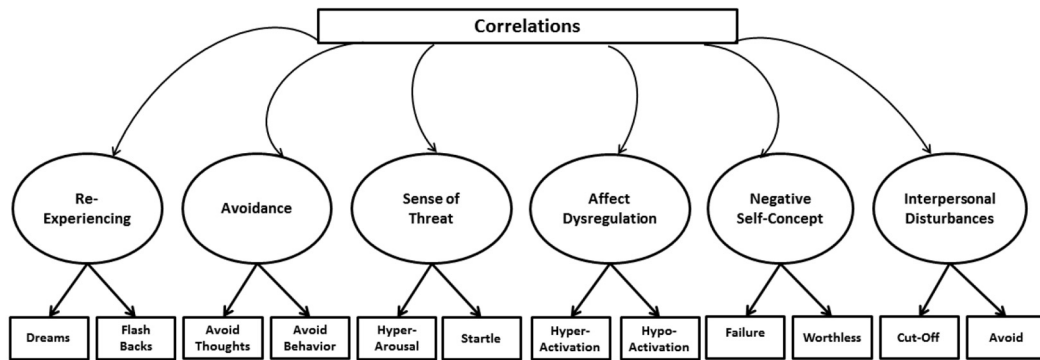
Correlations

Re-Experiencing

Avoidance

Sense of Threat

Affect Dysregulation

Negative Self-Concept

Interpersonal Disturbances

Dreams

Flash Backs

Avoid Thoughts

Avoid Behavior

Hyper-Arousal

Startle

Hyper-Activation

Hypo-Activation

Failure

Worthless

Cut-Off

Avoid